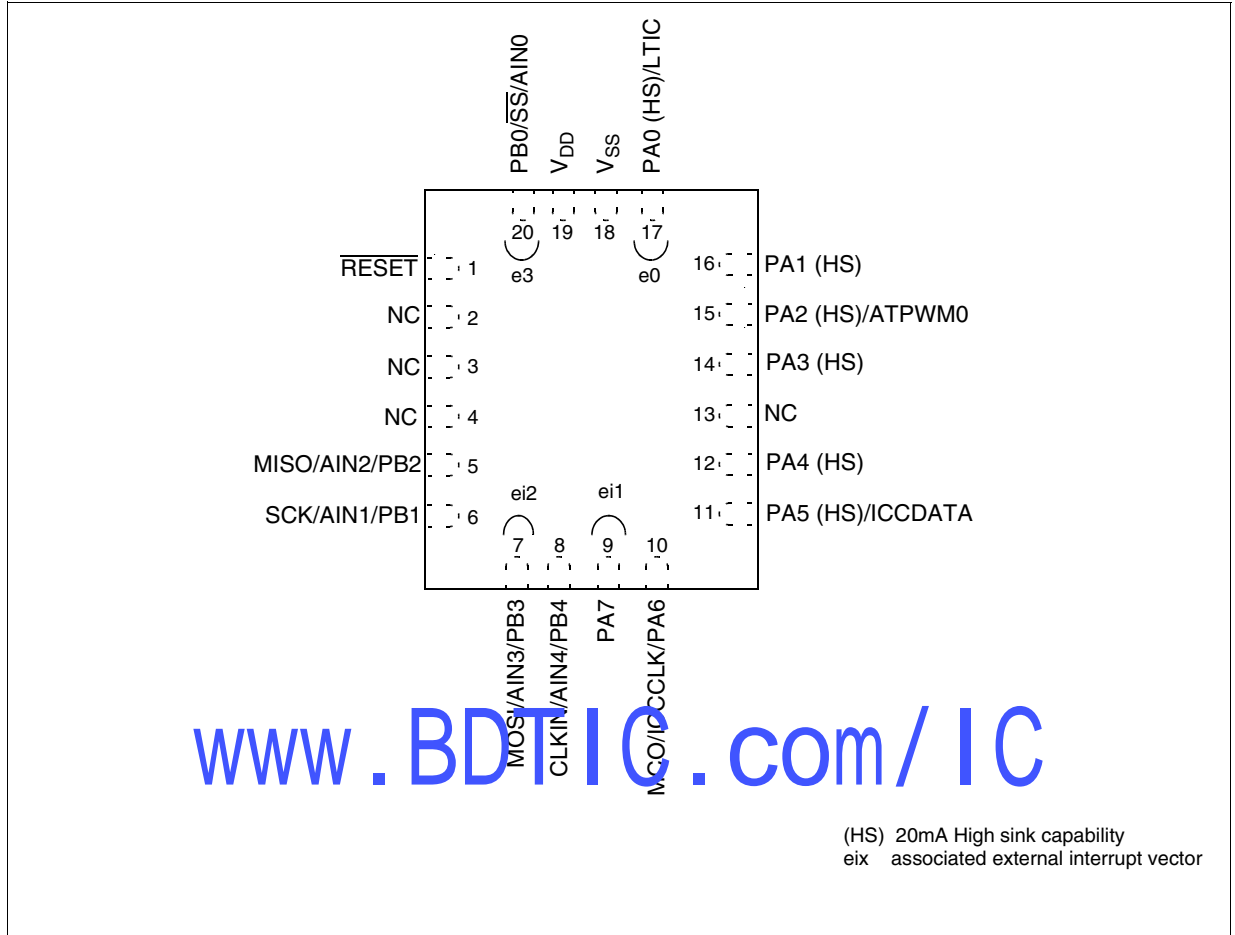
PB0/$\overline{SS}$/AIN0
$V_{DD}$
$V_{SS}$
PA0 (HS)/LTIC

20
19
18
17

e3
e0

$\overline{RESET}$ 1
NC 2
NC 3
NC 4
MISO/AIN2/PB2 5
SCK/AIN1/PB1 6

16 PA1 (HS)
15 PA2 (HS)/ATPWM0
14 PA3 (HS)
13 NC
12 PA4 (HS)
11 PA5 (HS)/ICCDATA

ei2
ei1

7
8
9
10

MOSI/AIN3/PB3
CLKIN/AIN4/PB4
PA7
MCO/ICCCLK/PA6

www.BDTIC.com/IC

(HS) 20mA High sink capability
eix associated external interrupt vector